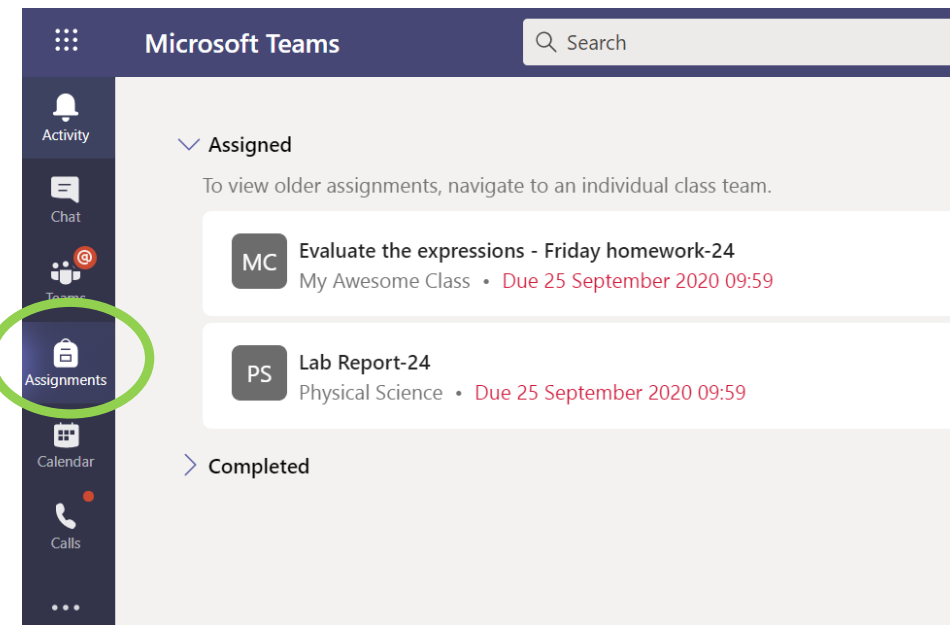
Microsoft Teams

Search

Activity

Chat

@

Teams

Assignments

Calendar

Calls

...

Assigned

To view older assignments, navigate to an individual class team.

MC

Evaluate the expressions - Friday homework-24

My Awesome Class • Due 25 September 2020 09:59

PS

Lab Report-24

Physical Science • Due 25 September 2020 09:59

Completed